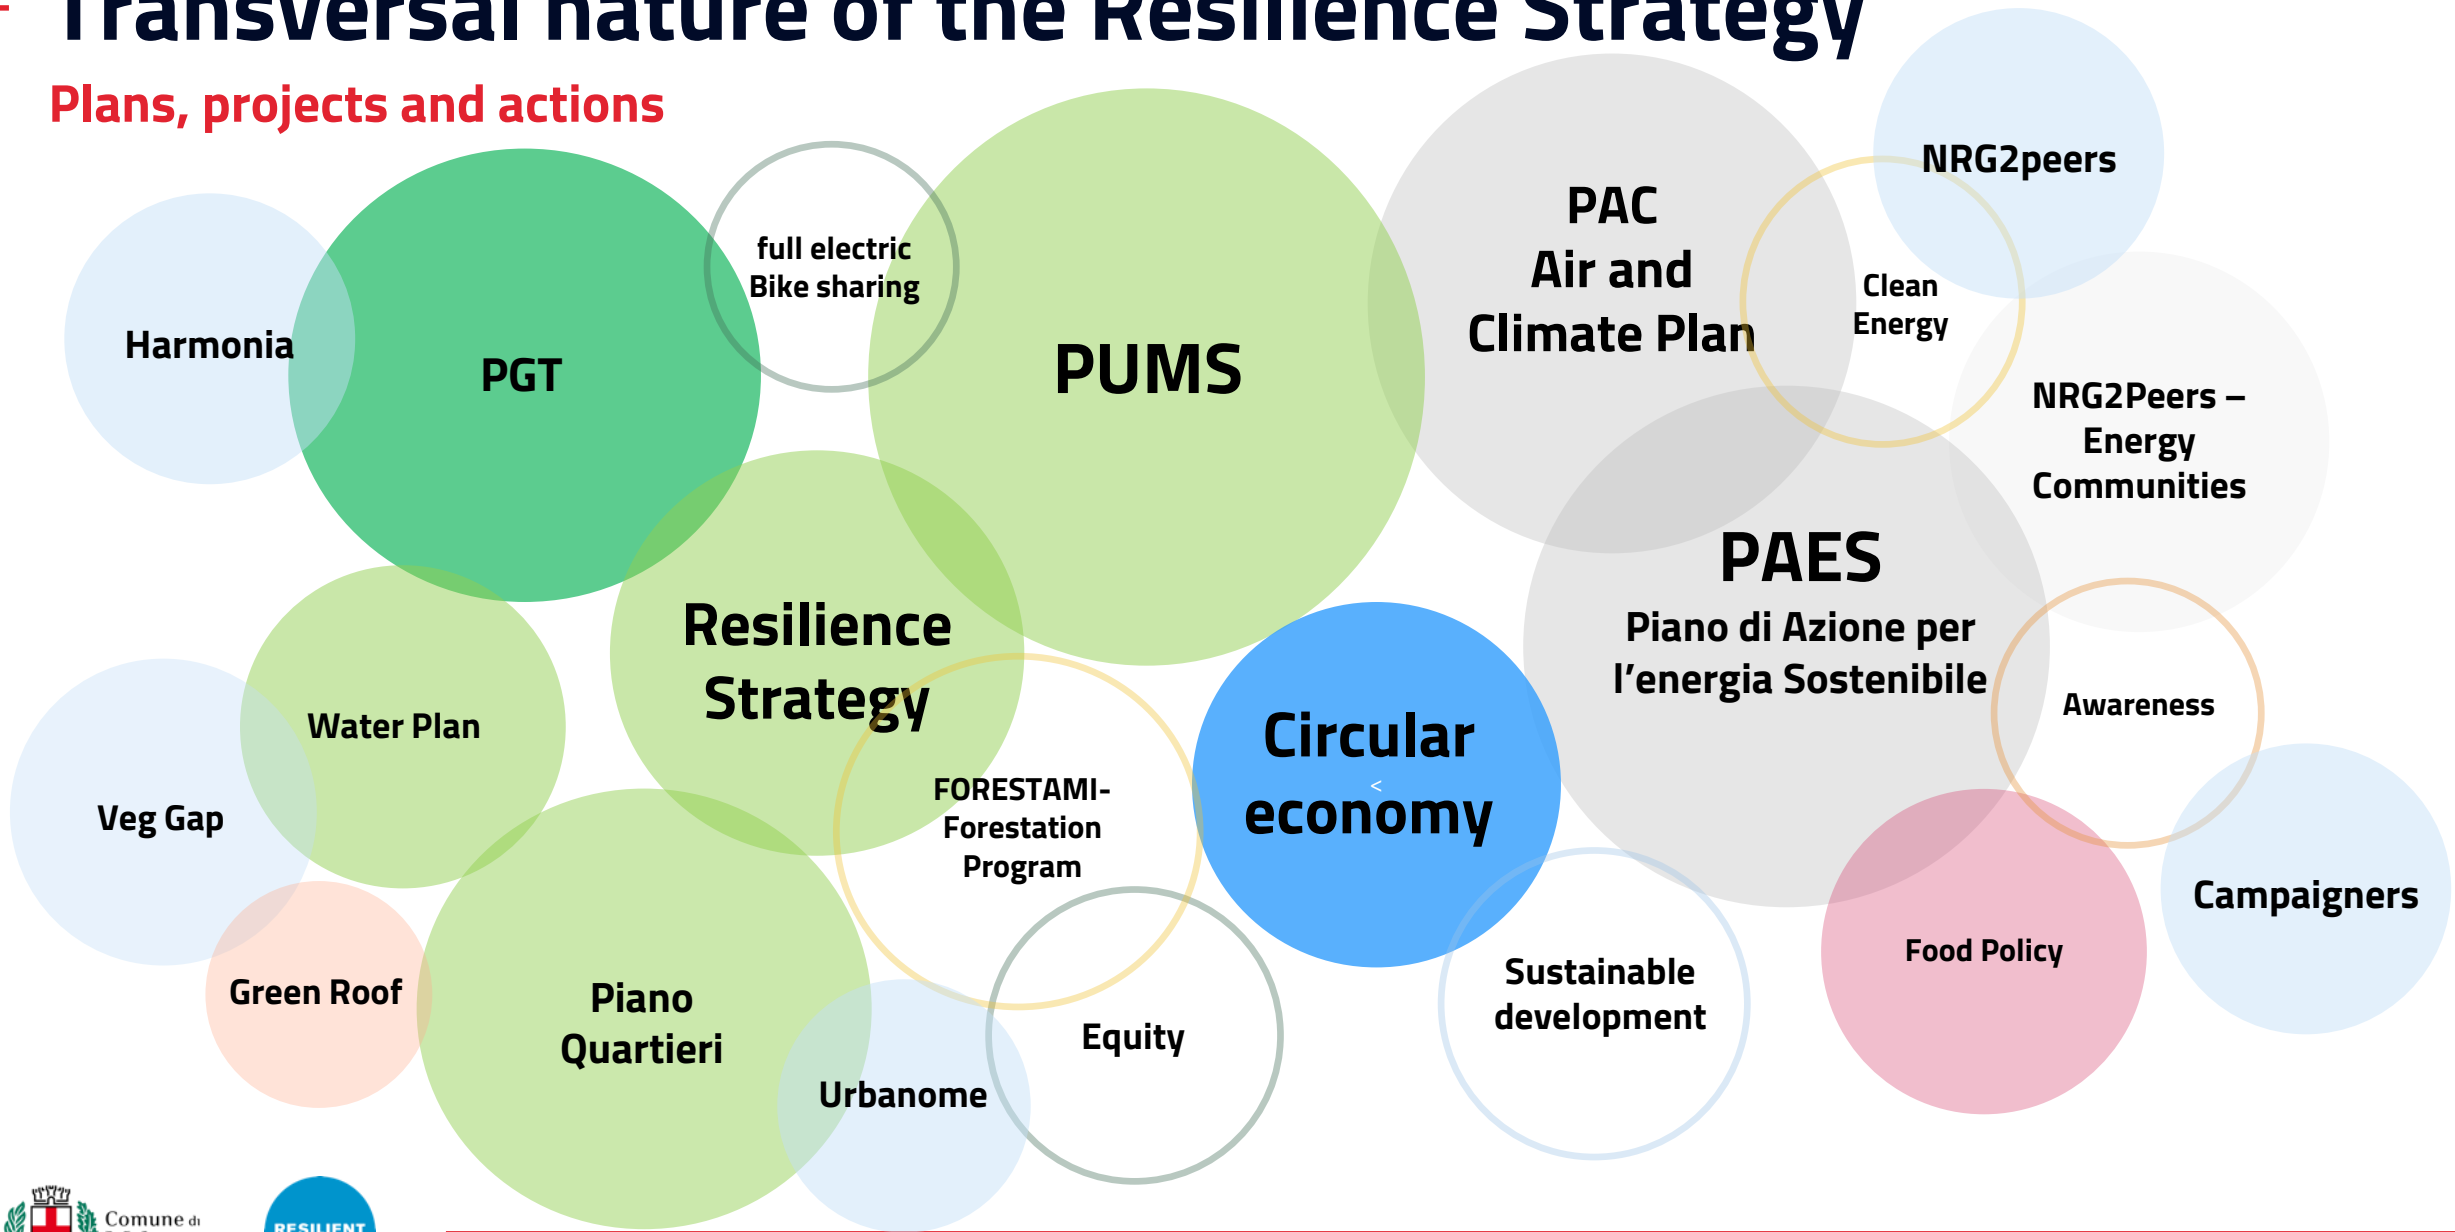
Transversal nature of the Resilience Strategy

Plans, projects and actions

Harmonia

PGT

full electric Bike sharing

PUMS

PAC
Air and
Climate Plan

NRG2peers

Clean Energy

NRG2Peers – Energy Communities

PAES
Piano di Azione per l'energia Sostenibile

Resilience Strategy

Water Plan

Veg Gap

FORESTAMI- Forestation Program

Circular economy

Awareness

Campaigners

Food Policy

Sustainable development

Green Roof

Piano Quartieri

Urbanome

Equity

Comune di

RESILIENT